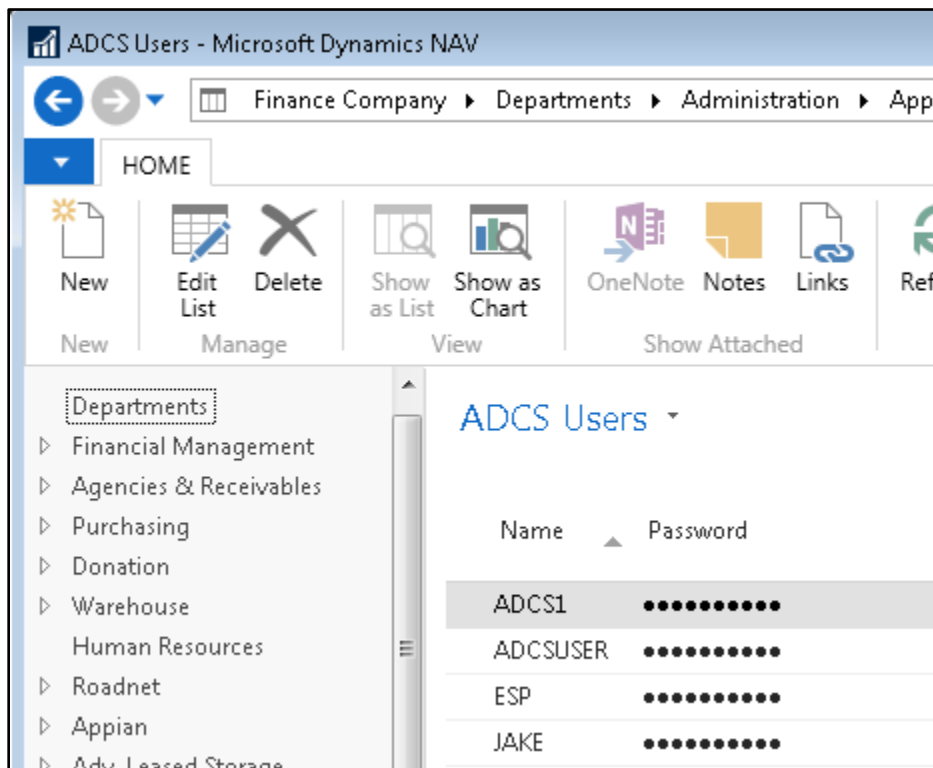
ADCS Users - Microsoft Dynamics NAV

Finance Company ▸ Departments ▸ Administration ▸ App

HOME

New
Edit List
Delete
Show as List
Show as Chart
OneNote
Notes
Links
Ref

New
Manage
View
Show Attached

Departments
Financial Management
Agencies & Receivables
Purchasing
Donation
Warehouse
Human Resources
Roadnet
Appian
Adv. Leased Storage

ADCS Users

| Name | Password |
|---|---|
| ADCS1 | ●●●●●●●●●●● |
| ADCSUSER | ●●●●●●●●●●● |
| ESP | ●●●●●●●●●●● |
| JAKE | ●●●●●●●●●●● |